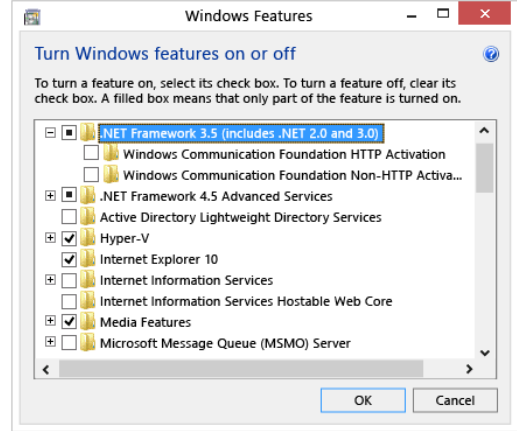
Windows Features

Turn Windows features on or off

To turn a feature on, select its check box. To turn a feature off, clear its check box. A filled box means that only part of the feature is turned on.

.NET Framework 3.5 (includes .NET 2.0 and 3.0)
Windows Communication Foundation HTTP Activation
Windows Communication Foundation Non-HTTP Activa...
.NET Framework 4.5 Advanced Services
Active Directory Lightweight Directory Services
Hyper-V
Internet Explorer 10
Internet Information Services
Internet Information Services Hostable Web Core
Media Features
Microsoft Message Queue (MSMO) Server

OK
Cancel